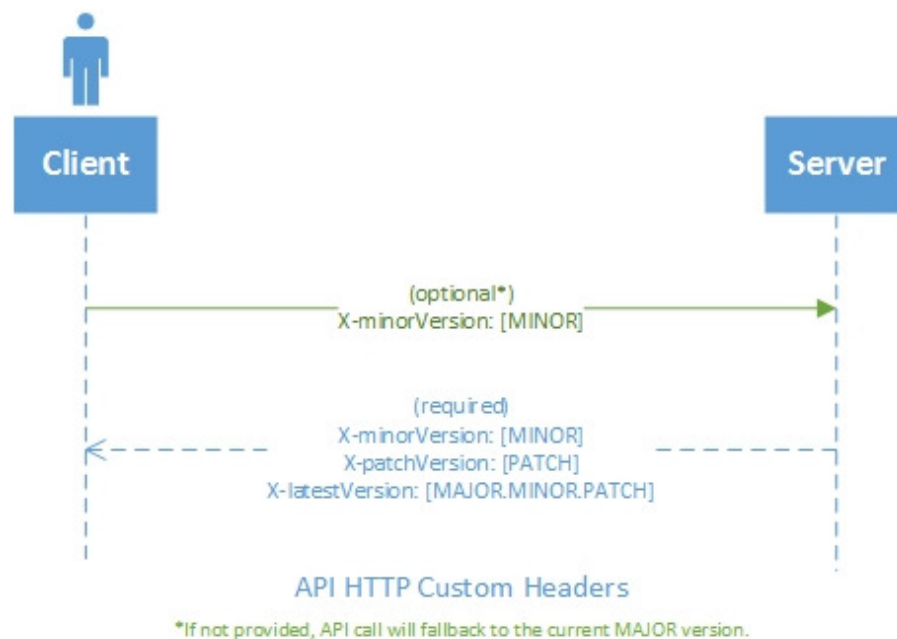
Client

Server

(optional*)
X-minorVersion: [MINOR]

(required)
X-minorVersion: [MINOR]
X-patchVersion: [PATCH]
X-latestVersion: [MAJOR.MINOR.PATCH]

API HTTP Custom Headers

*If not provided, API call will fallback to the current MAJOR version.